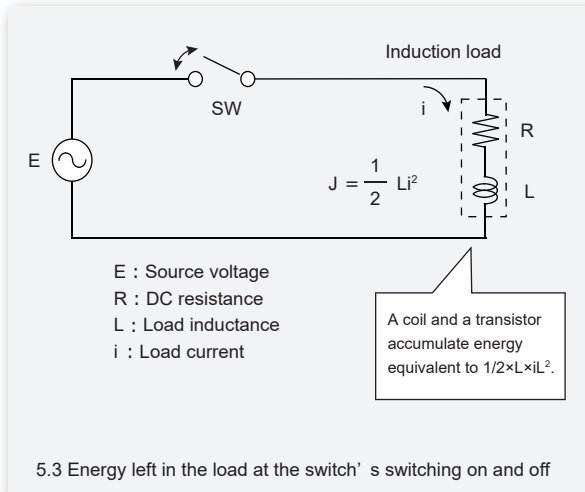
Induction load

SW

i

R

E

$J = \frac{1}{2} Li^2$

L

E：Source voltage
R：DC resistance
L：Load inductance
i：Load current

A coil and a transistor accumulate energy equivalent to 1/2×L×iL$^2$.

5.3 Energy left in the load at the switch’ s switching on and off